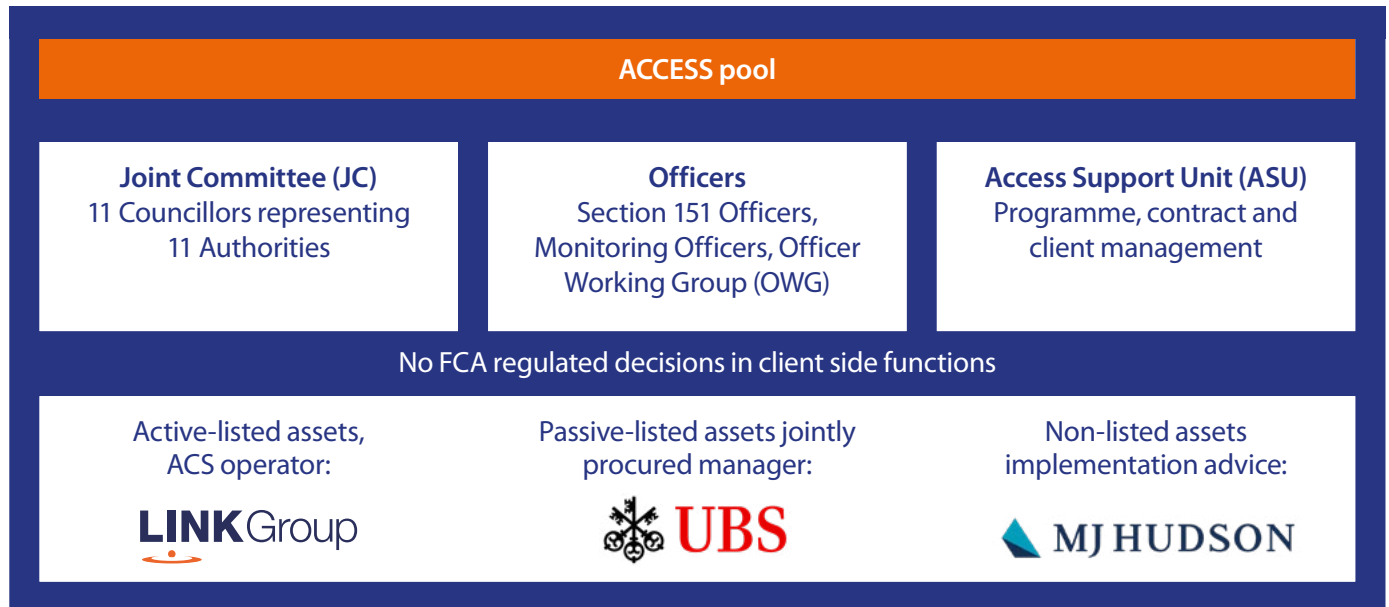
ACCESS pool

**Joint Committee (JC)**
11 Councillors representing 11 Authorities

**Officers**
Section 151 Officers, Monitoring Officers, Officer Working Group (OWG)

**Access Support Unit (ASU)**
Programme, contract and client management

No FCA regulated decisions in client side functions

Active-listed assets, ACS operator:

LINK Group

Passive-listed assets jointly procured manager:

UBS

Non-listed assets implementation advice:

MJ HUDSON